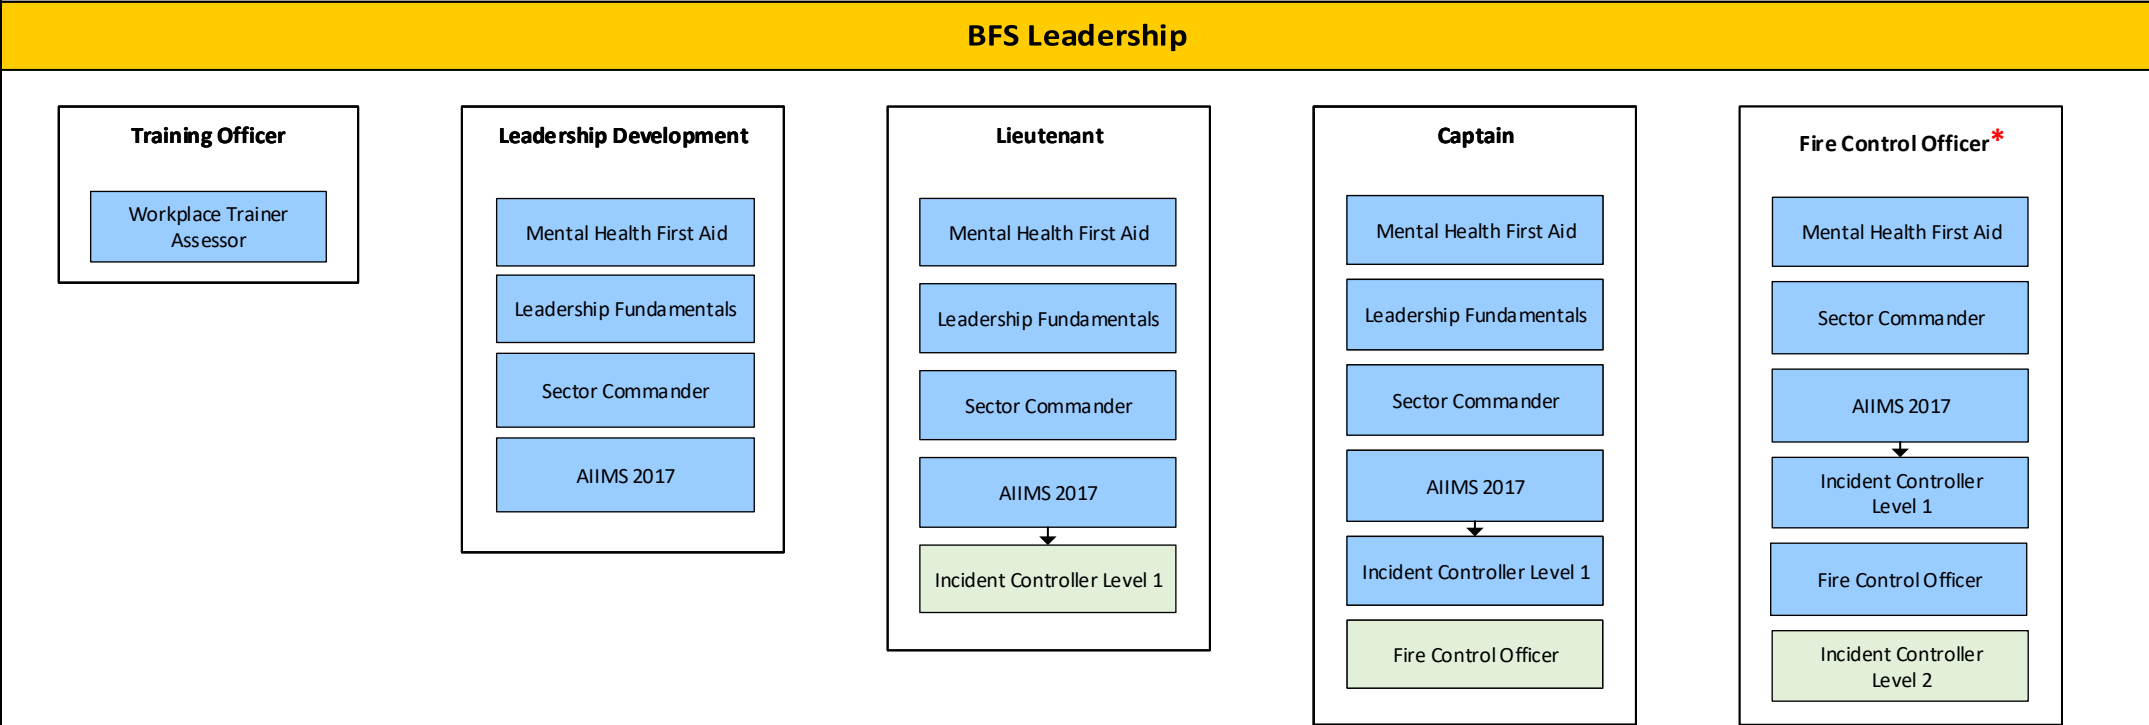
BFS Leadership

Training Officer

Workplace Trainer Assessor

Leadership Development

Mental Health First Aid

Leadership Fundamentals

Sector Commander

AIIMS 2017

Lieutenant

Mental Health First Aid

Leadership Fundamentals

Sector Commander

AIIMS 2017

Incident Controller Level 1

Captain

Mental Health First Aid

Leadership Fundamentals

Sector Commander

AIIMS 2017

Incident Controller Level 1

Fire Control Officer

Fire Control Officer*

Mental Health First Aid

Sector Commander

AIIMS 2017

Incident Controller Level 1

Fire Control Officer

Incident Controller Level 2